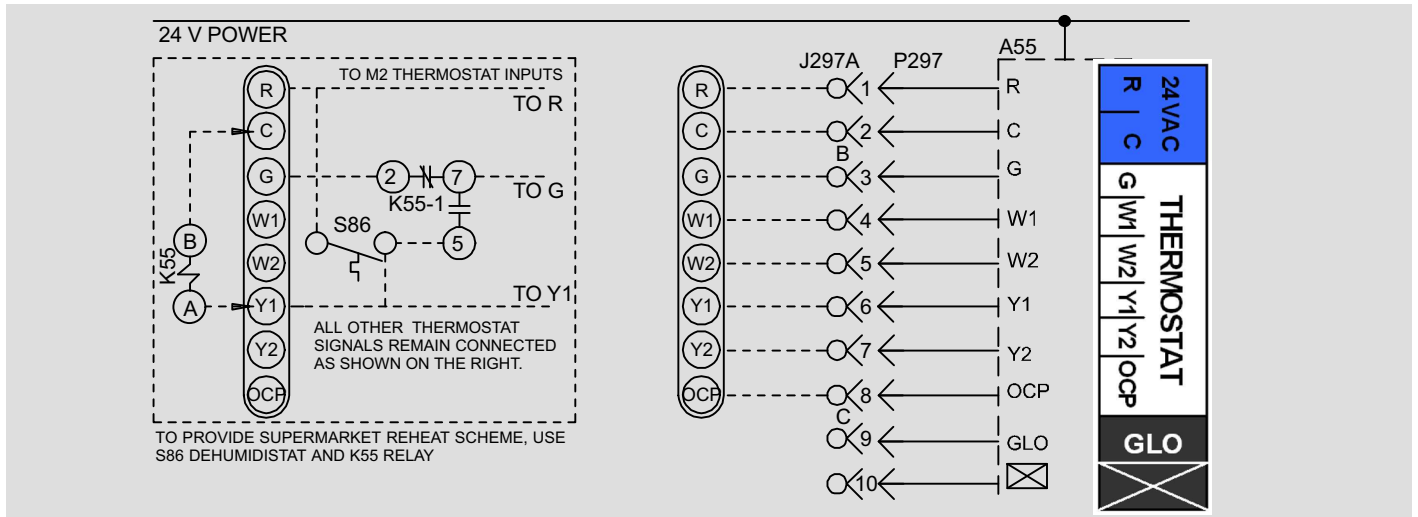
24 V POWER

TO M2 THERMOSTAT INPUTS

R
C
G
W1
W2
Y1
Y2
OCP

TO R
TO G
TO Y1

B
K55
A

2
7
K55-1
S86
5

ALL OTHER THERMOSTAT SIGNALS REMAIN CONNECTED AS SHOWN ON THE RIGHT.

TO PROVIDE SUPERMARKET REHEAT SCHEME, USE S86 DEHUMIDISTAT AND K55 RELAY

J297A
P297
A55

R
C
G
W1
W2
Y1
Y2
OCP

1
2
B
3
4
5
6
7
8
C
9
10

R
C
G
W1
W2
Y1
Y2
OCP
GLO

24VAC
R
C
G
W1
W2
Y1
Y2
OCP
THERMOSTAT
GLO